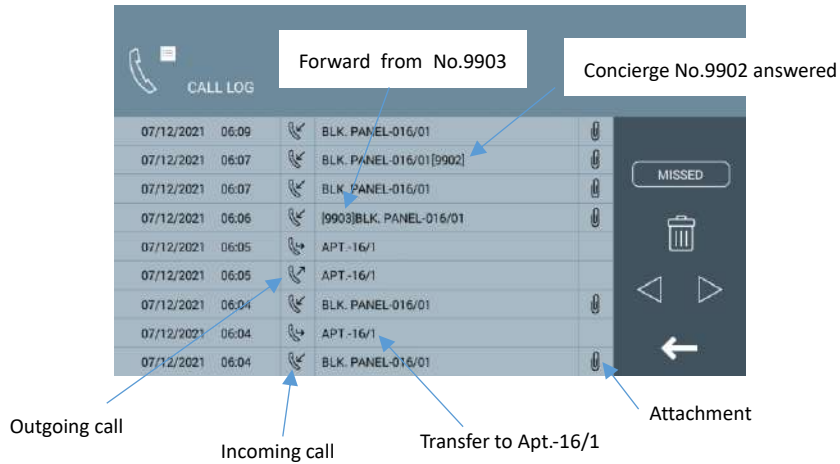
CALL LOG

Forward from No.9903

Concierge No.9902 answered

| 07/12/2021 | 06:09 | BLK. PANEL-016/01 |
|---|---|---|
| 07/12/2021 | 06:07 | BLK. PANEL-016/01[9902] |
| 07/12/2021 | 06:07 | BLK. PANEL-016/01 |
| 07/12/2021 | 06:06 | [9903]BLK. PANEL-016/01 |
| 07/12/2021 | 06:05 | APT.-16/1 |
| 07/12/2021 | 06:05 | APT.-16/1 |
| 07/12/2021 | 06:04 | BLK. PANEL-016/01 |
| 07/12/2021 | 06:04 | APT.-16/1 |
| 07/12/2021 | 06:04 | BLK. PANEL-016/01 |

MISSED

Outgoing call

Incoming call

Transfer to Apt.-16/1

Attachment